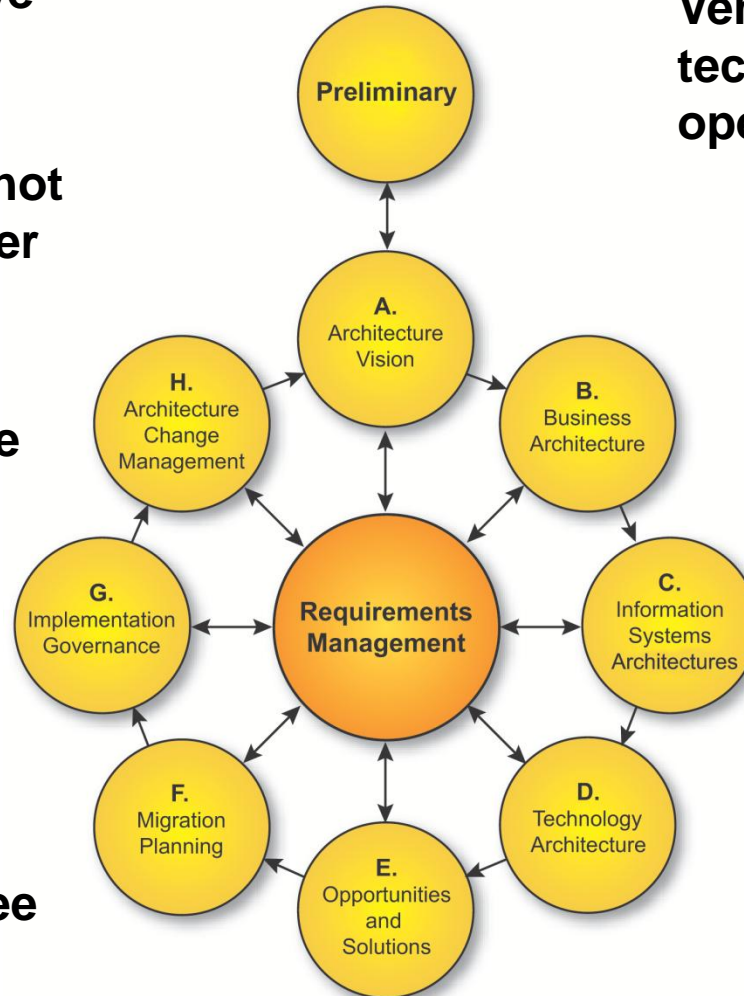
ve

not
er

e

ee

Ver
tec
ope

Preliminary

A.
Architecture
Vision

B.
Business
Architecture

C.
Information
Systems
Architectures

D.
Technology
Architecture

E.
Opportunities
and
Solutions

F.
Migration
Planning

G.
Implementation
Governance

H.
Architecture
Change
Management

Requirements
Management